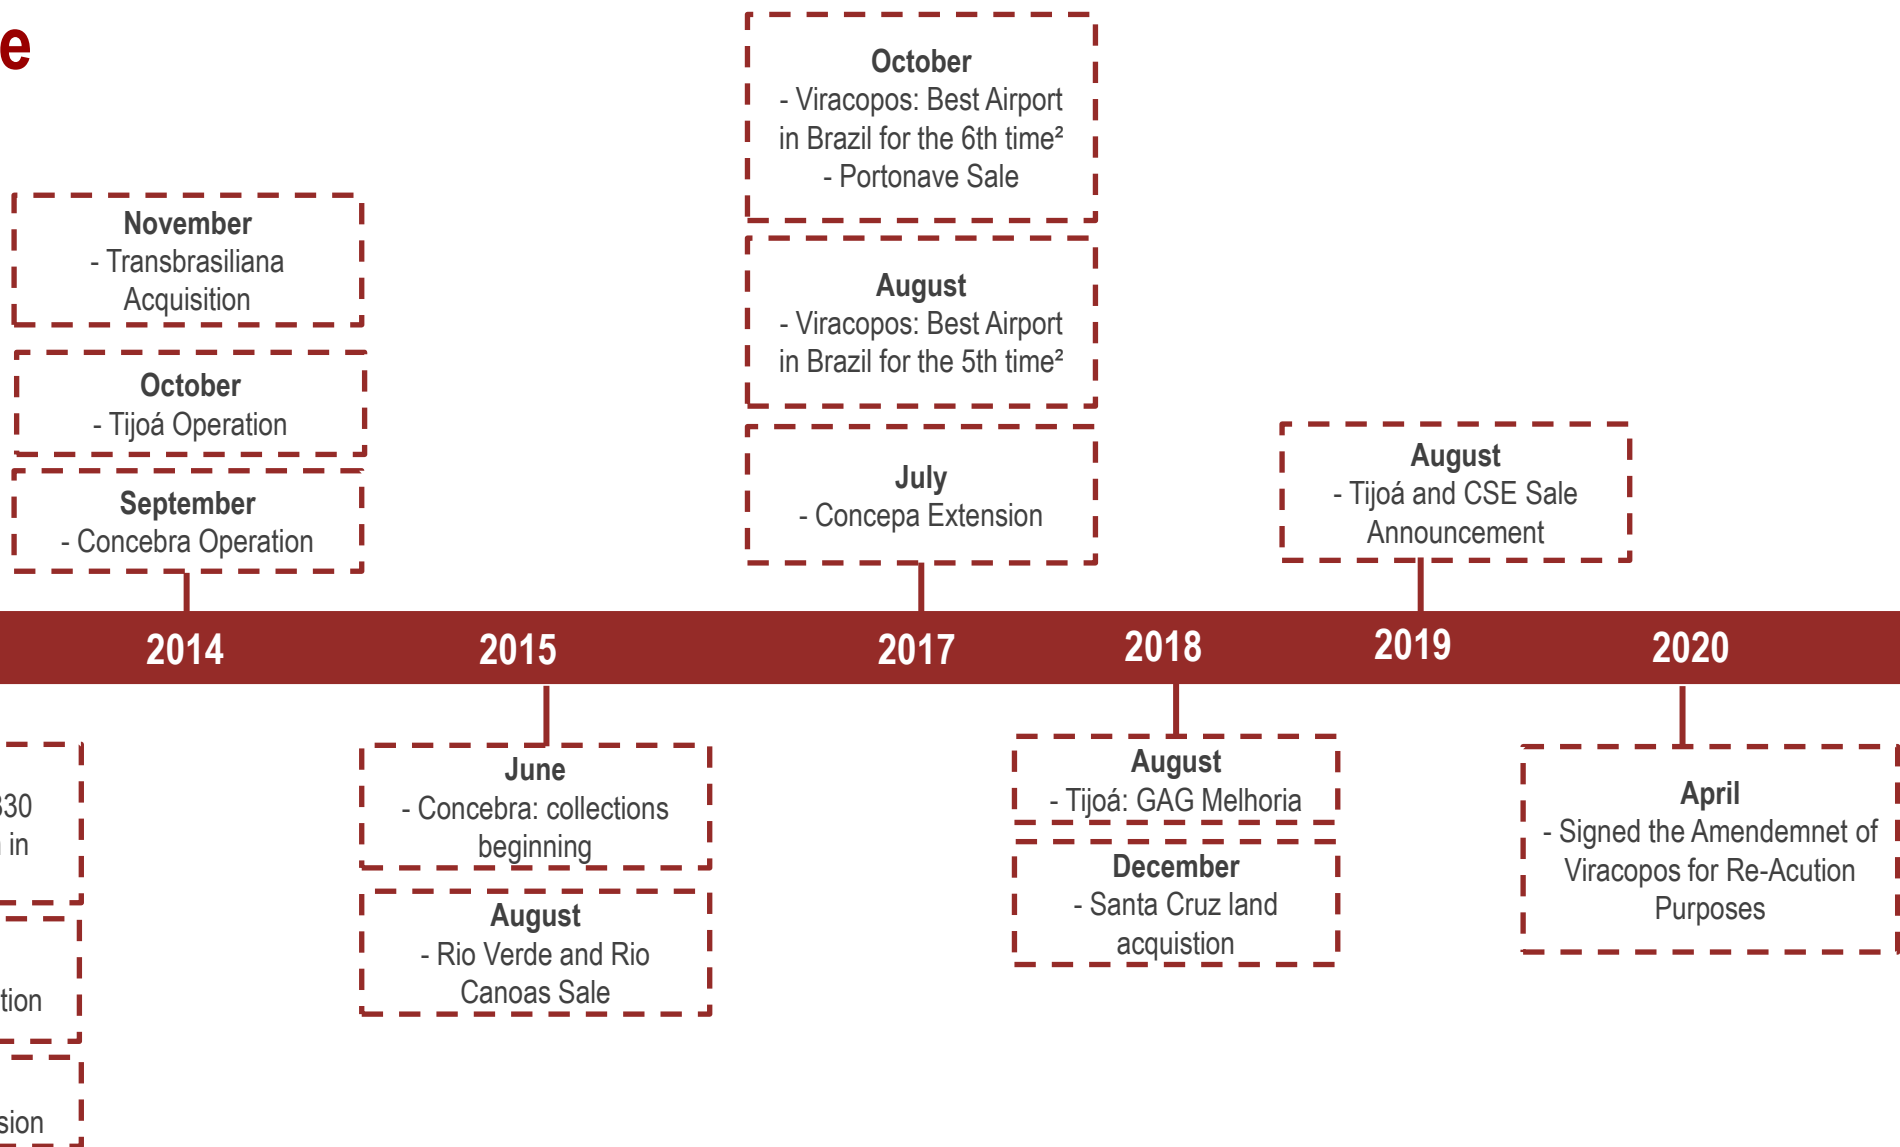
e

November
- Transbrasiliana Acquisition

October
- Tijoá Operation

September
- Concebra Operation

October
- Viracopos: Best Airport in Brazil for the 6th time²
- Portonave Sale

August
- Viracopos: Best Airport in Brazil for the 5th time²

July
- Concepa Extension

August
- Tijoá and CSE Sale Announcement

2014 2015 2017 2018 2019 2020

330
in

tion

sion

June
- Concebra: collections beginning

August
- Rio Verde and Rio Canoas Sale

August
- Tijoá: GAG Melhoria

December
- Santa Cruz land acquistion

April
- Signed the Amendemnet of Viracopos for Re-Acution Purposes